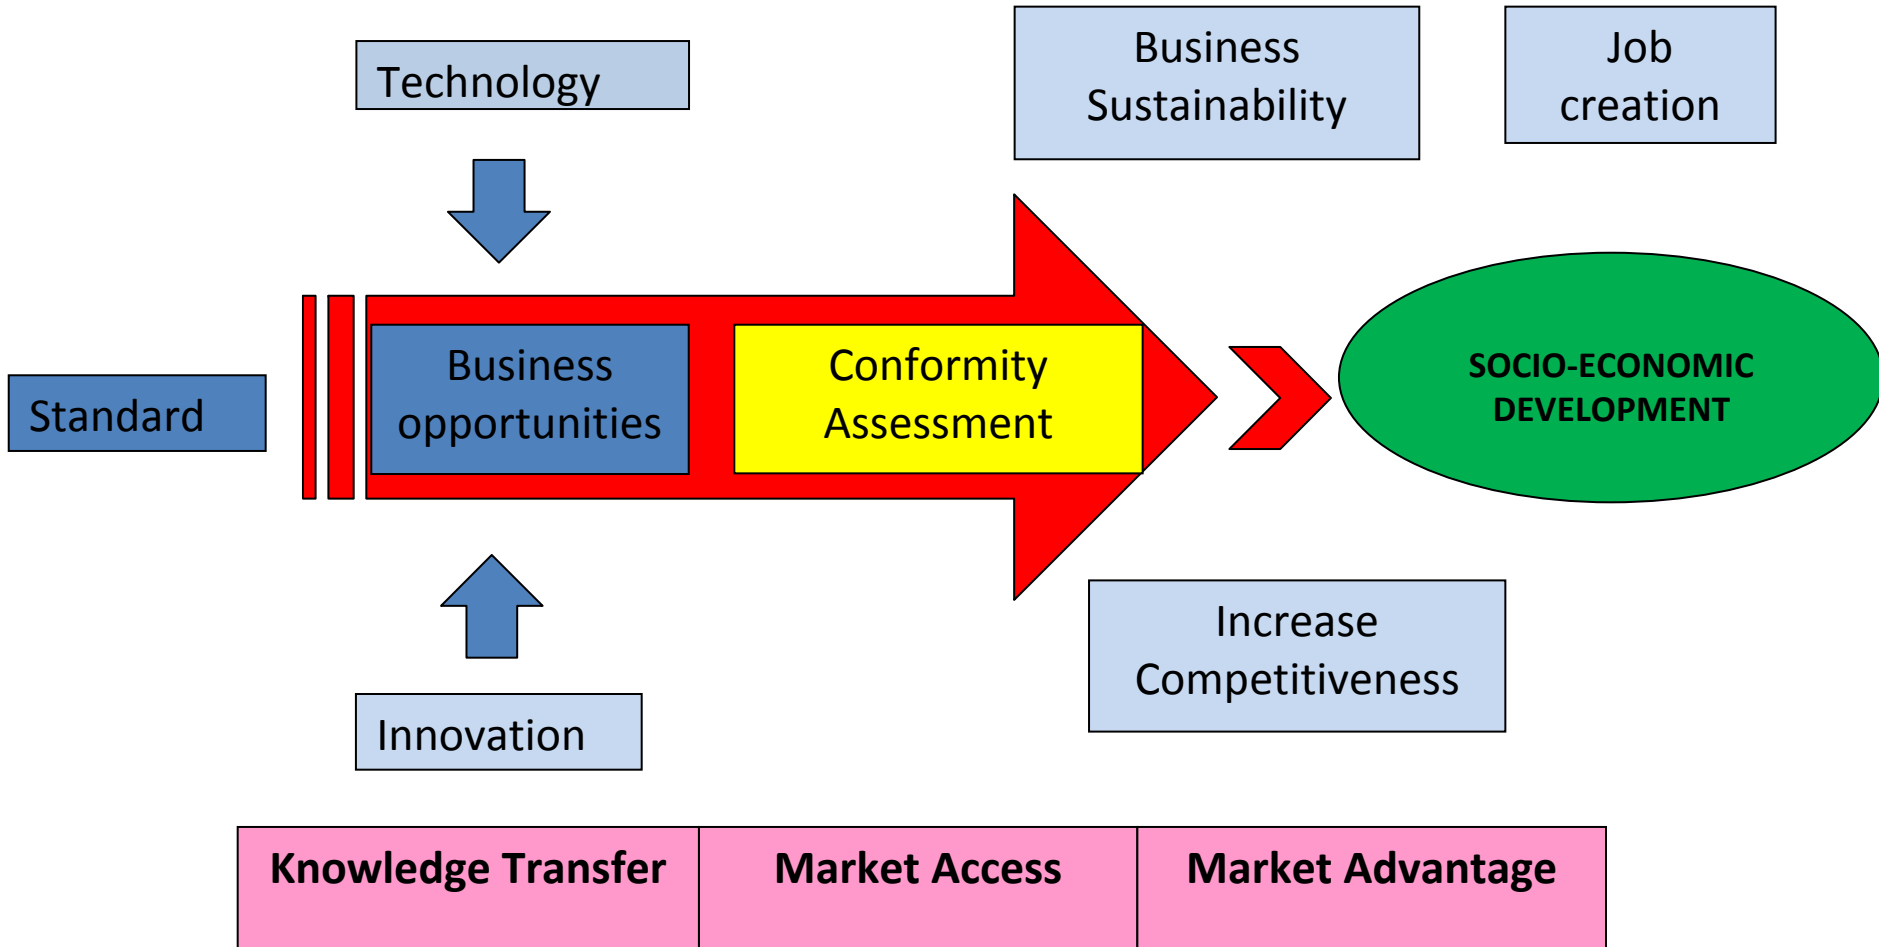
Technology

Business Sustainability

Job creation

Standard

Business opportunities

Conformity Assessment

SOCIO-ECONOMIC DEVELOPMENT

Increase Competitiveness

Innovation

| Knowledge Transfer | Market Access | Market Advantage |
|---|---|---|